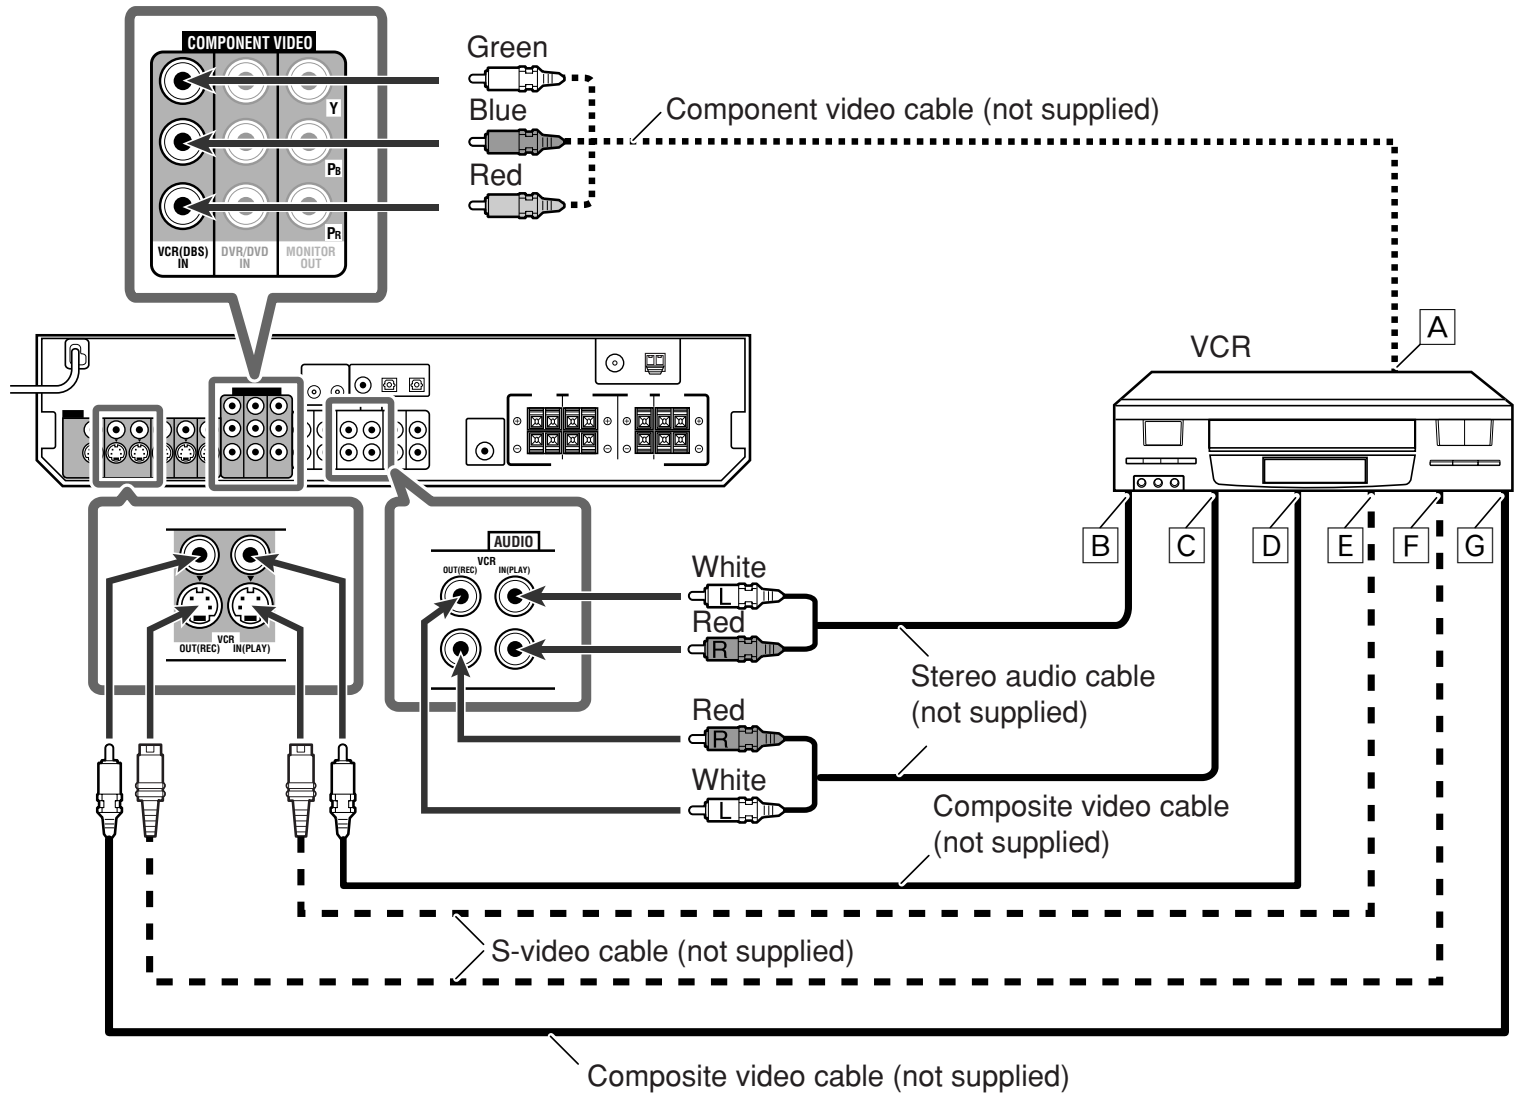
COMPONENT VIDEO

Y

$P_B$

$P_R$

VCR(DBS) IN

DVR/DVD IN

MONITOR OUT

Green

Blue

Red

Component video cable (not supplied)

VCR

A

B

C

D

E

F

G

VCR

OUT(REC)

IN(PLAY)

AUDIO

VCR

OUT(REC)

IN(PLAY)

White

L

Red

R

Stereo audio cable (not supplied)

Red

R

White

L

Composite video cable (not supplied)

S-video cable (not supplied)

Composite video cable (not supplied)